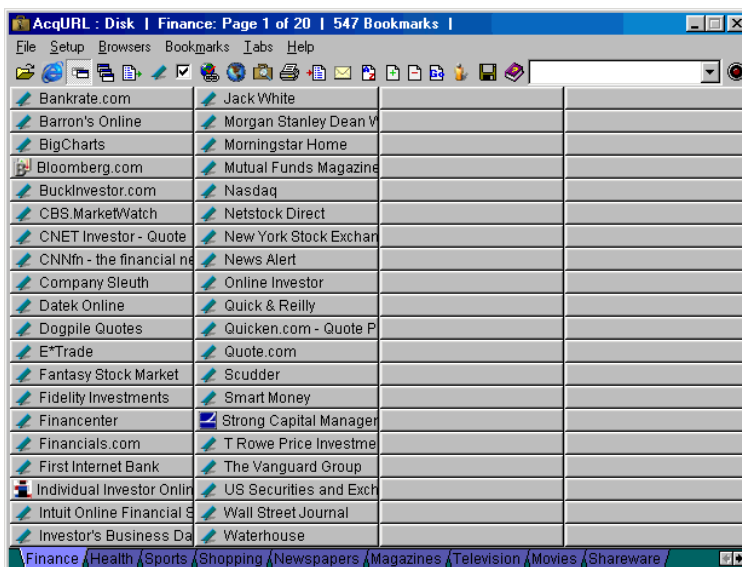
AcqURL : Disk | Finance: Page 1 of 20 | 547 Bookmarks |

File Setup Browsers Bookmarks Tabs Help

| | | | |
|---|---|---|---|
| Bankrate.com | Jack White | | |
| Barron's Online | Morgan Stanley Dean W | | |
| BigCharts | Morningstar Home | | |
| Bloomberg.com | Mutual Funds Magazine | | |
| BuckInvestor.com | Nasdaq | | |
| CBS.MarketWatch | Netstock Direct | | |
| CNET Investor - Quote | New York Stock Exchan | | |
| CNNfn - the financial ne | News Alert | | |
| Company Sleuth | Online Investor | | |
| Datek Online | Quick & Reilly | | |
| Dogpile Quotes | Quicken.com - Quote P | | |
| E*Trade | Quote.com | | |
| Fantasy Stock Market | Scudder | | |
| Fidelity Investments | Smart Money | | |
| Financenter | Strong Capital Manager | | |
| Financials.com | T Rowe Price Investme | | |
| First Internet Bank | The Vanguard Group | | |
| Individual Investor Onlin | US Securities and Exch | | |
| Intuit Online Financial S | Wall Street Journal | | |
| Investor's Business Da | Waterhouse | | |

Finance Health Sports Shopping Newspapers Magazines Television Movies Shareware